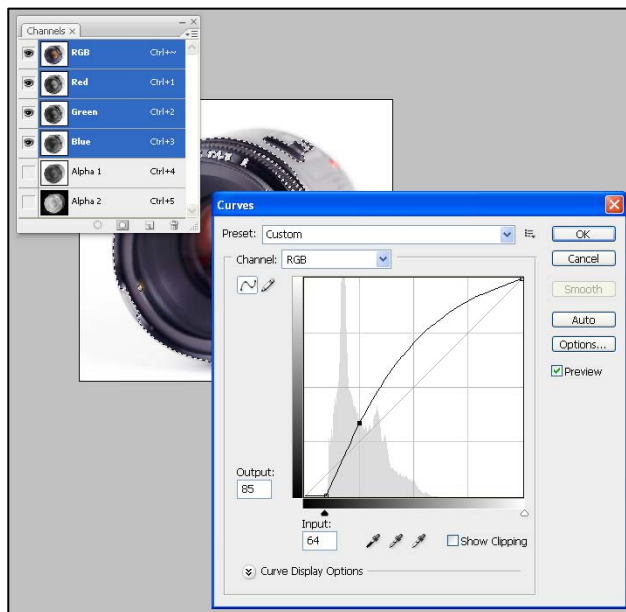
Channels ×

RGB Ctrl+~

Red Ctrl+1

Green Ctrl+2

Blue Ctrl+3

Alpha 1 Ctrl+4

Alpha 2 Ctrl+5

Curves

Preset: Custom

OK

Cancel

Channel: RGB

Smooth

Auto

Options...

Preview

Output:

85

Input:

64

Show Clipping

Curve Display Options